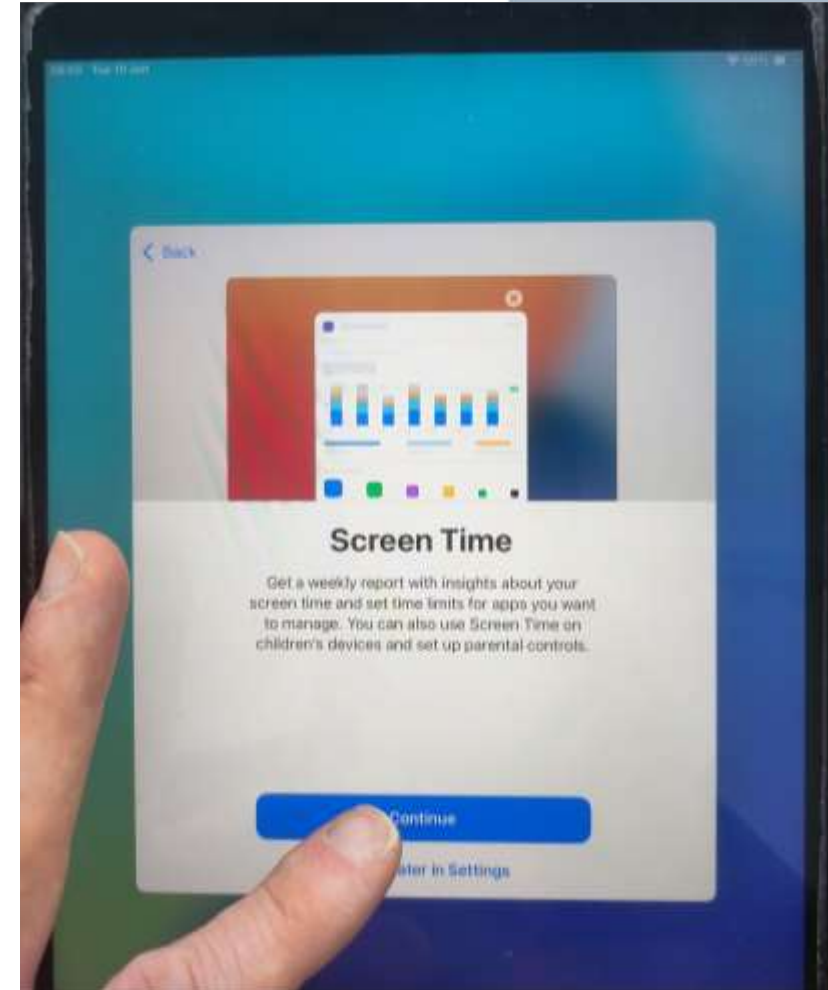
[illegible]

< Back

Screen Time

Get a weekly report with insights about your screen time and set time limits for apps you want to manage. You can also use Screen Time on children's devices and set up parental controls.

Continue

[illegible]ater in Settings